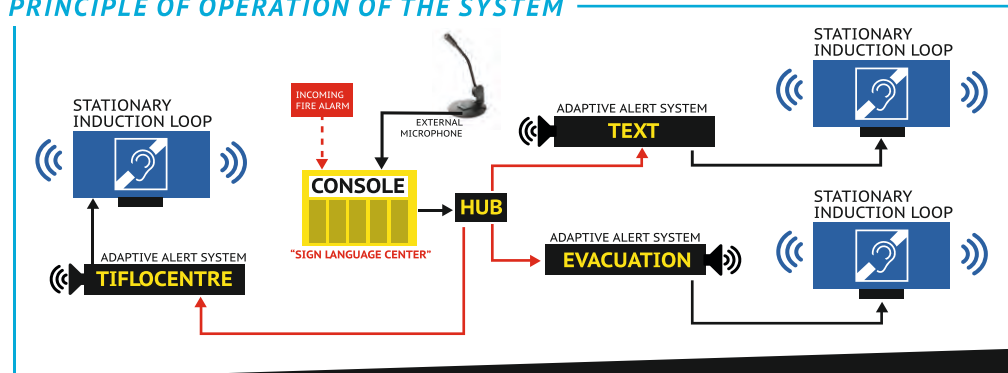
PRINCIPLE OF OPERATION OF THE SYSTEM

STATIONARY INDUCTION LOOP

INCOMING FIRE ALARM

EXTERNAL MICROPHONE

ADAPTIVE ALERT SYSTEM
TEXT

STATIONARY INDUCTION LOOP

CONSOLE

"SIGN LANGUAGE CENTER"

HUB

ADAPTIVE ALERT SYSTEM
TIFLOCENTRE

ADAPTIVE ALERT SYSTEM
EVACUATION

STATIONARY INDUCTION LOOP